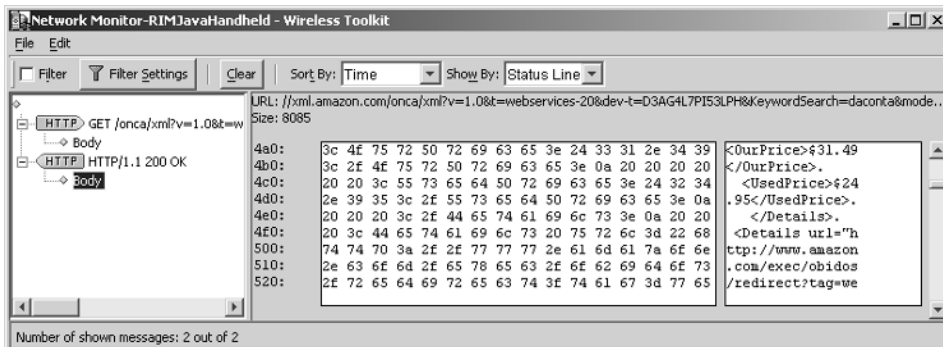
Network Monitor-RIMJavaHandheld - Wireless Toolkit

File Edit

Filter | Filter Settings | Clear | Sort By: Time | Show By: Status Line

HTTP GET /onca/xml?v=1.0&t=w
Body
HTTP HTTP/1.1 200 OK
Body

URL: //xml.amazon.com/onca/xml?v=1.0&t=webservices-20&dev-t=D3AG4L7PI53LPH&KeywordSearch=daconta&mode..
Size: 8085

| | | |
|---|---|---|
| 4a0: | 3c 4f 75 72 50 72 69 63 65 3e 24 33 31 2e 34 39 | <OurPrice>$31.49 |
| 4b0: | 3c 2f 4f 75 72 50 72 69 63 65 3e 0a 20 20 20 20 | </OurPrice>. |
| 4c0: | 20 20 3c 55 73 65 64 50 72 69 63 65 3e 24 32 34 | <UsedPrice>$24 |
| 4d0: | 2e 39 35 3c 2f 55 73 65 64 50 72 69 63 65 3e 0a | .95</UsedPrice>. |
| 4e0: | 20 20 20 20 3c 2f 44 65 74 61 69 6c 73 3e 0a 20 | </Details>. |
| 4f0: | 20 3c 44 65 74 61 69 6c 73 20 75 72 6c 3d 22 68 | <Details url="h |
| 500: | 74 74 70 3a 2f 2f 77 77 77 2e 61 6d 61 7a 6f 6e | ttp://www.amazon |
| 510: | 2e 63 6f 6d 2f 65 78 65 63 2f 6f 62 69 64 6f 73 | .com/exec/obidos |
| 520: | 2f 72 65 64 69 72 65 63 74 3f 74 61 67 3d 77 65 | /redirect?tag=we |

Number of shown messages: 2 out of 2